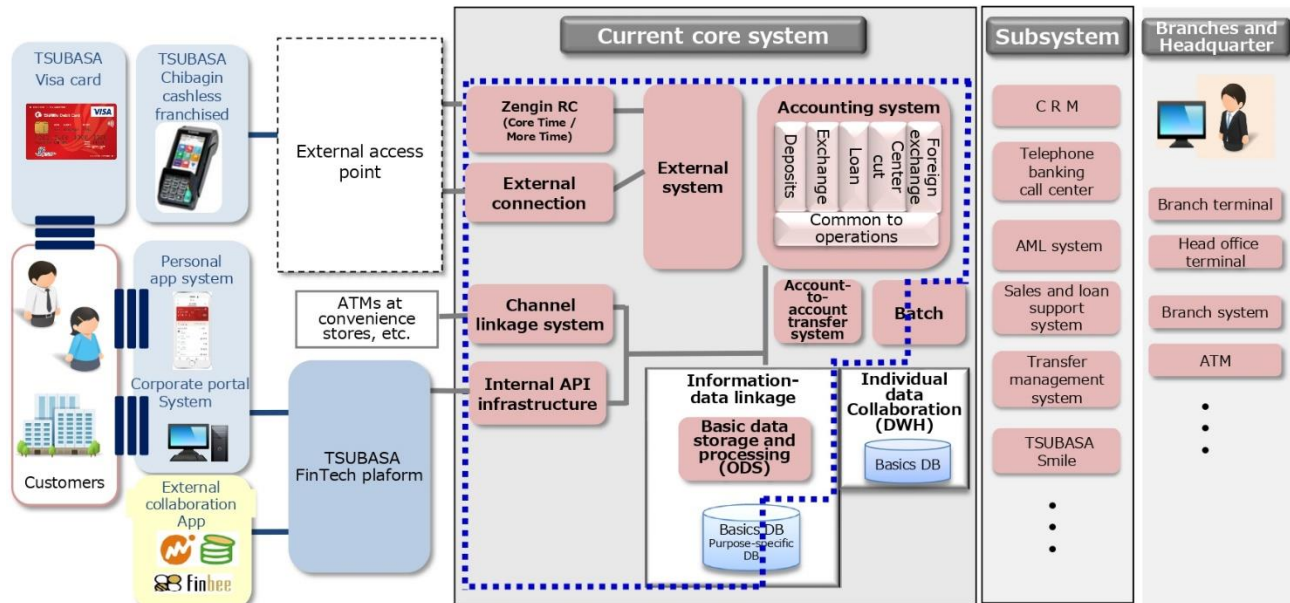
TSUBASA Visa card

TSUBASA Chibagin cashless franchised

External access point

Current core system

Subsystem

Branches and Headquarter

Zengin RC (Core Time / More Time)

External connection

External system

Accounting system

Deposits

Exchange

Loan

Center cut

Foreign exchange

Common to operations

Customers

Personal app system

Corporate portal System

ATMs at convenience stores, etc.

Channel linkage system

Internal API infrastructure

Account-to-account transfer system

Batch

Information-data linkage

Basic data storage and processing (ODS)

Basics DB

Purpose-specific DB

Individual data Collaboration (DWH)

Basics DB

TSUBASA FinTech plaform

External collaboration App

finbee

C R M

Telephone banking call center

AML system

Sales and loan support system

Transfer management system

TSUBASA Smile

Branch terminal

Head office terminal

Branch system

ATM